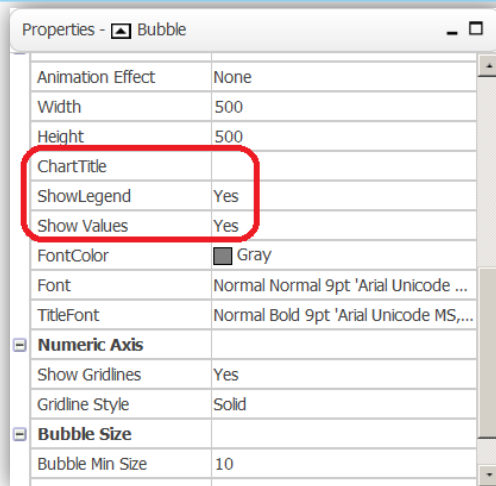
Properties - Bubble

| | |
|---|---|
| Animation Effect | None |
| Width | 500 |
| Height | 500 |
| ChartTitle | |
| ShowLegend | Yes |
| Show Values | Yes |
| FontColor | Gray |
| Font | Normal Normal 9pt 'Arial Unicode ... |
| TitleFont | Normal Bold 9pt 'Arial Unicode MS,... |
| Numeric Axis | |
| Show Gridlines | Yes |
| Gridline Style | Solid |
| Bubble Size | |
| Bubble Min Size | 10 |